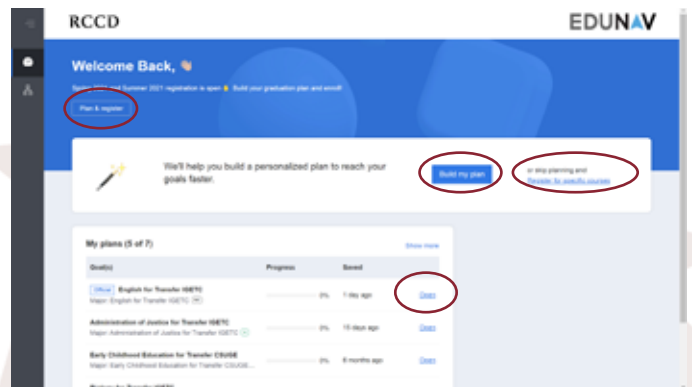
RCCD

EDUNAV

Welcome Back,

Spring and Summer 2021 registration is open. Build your graduation plan and enroll!

Plan & register

We'll help you build a personalized plan to reach your goals faster.

Build my plan

or skip planning and Register by specific courses

My plans (5 of 7)

Show more

| Goal(s) | Progress | Saved | |
|---|---|---|---|
| Official English for Transfer IGETC Major: English for Transfer IGETC | 0% | 1 day ago | Open |
| Administration of Justice for Transfer IGETC Major: Administration of Justice for Transfer IGETC | 0% | 13 days ago | Open |
| Early Childhood Education for Transfer CSUGE Major: Early Childhood Education for Transfer CSUGE | 0% | 8 months ago | Open |